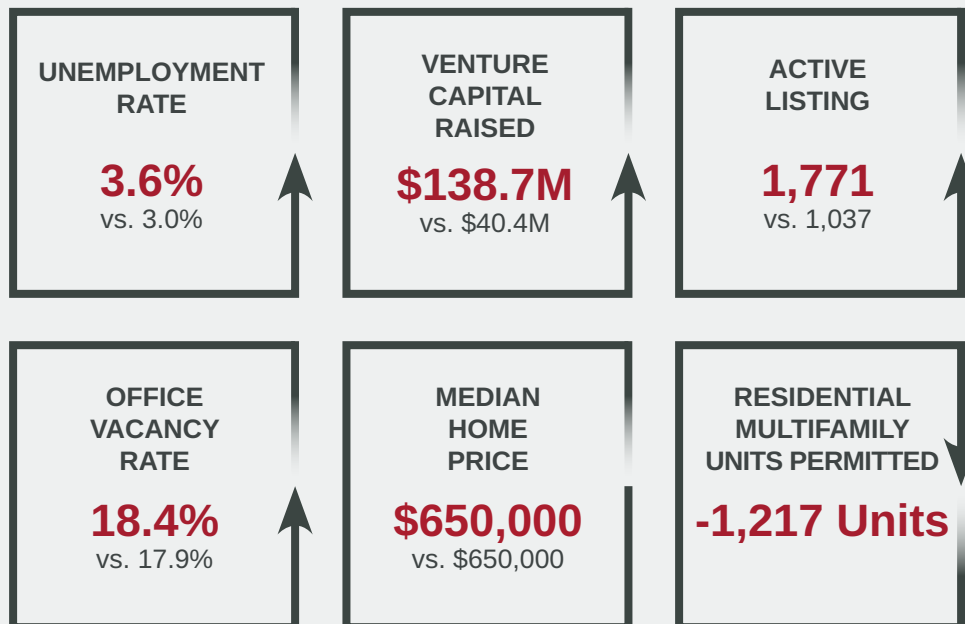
UNEMPLOYMENT RATE
3.6%
vs. 3.0%

VENTURE CAPITAL RAISED
$138.7M
vs. $40.4M

ACTIVE LISTING
1,771
vs. 1,037

OFFICE VACANCY RATE
18.4%
vs. 17.9%

MEDIAN HOME PRICE
$650,000
vs. $650,000

RESIDENTIAL MULTIFAMILY UNITS PERMITTED
-1,217 Units